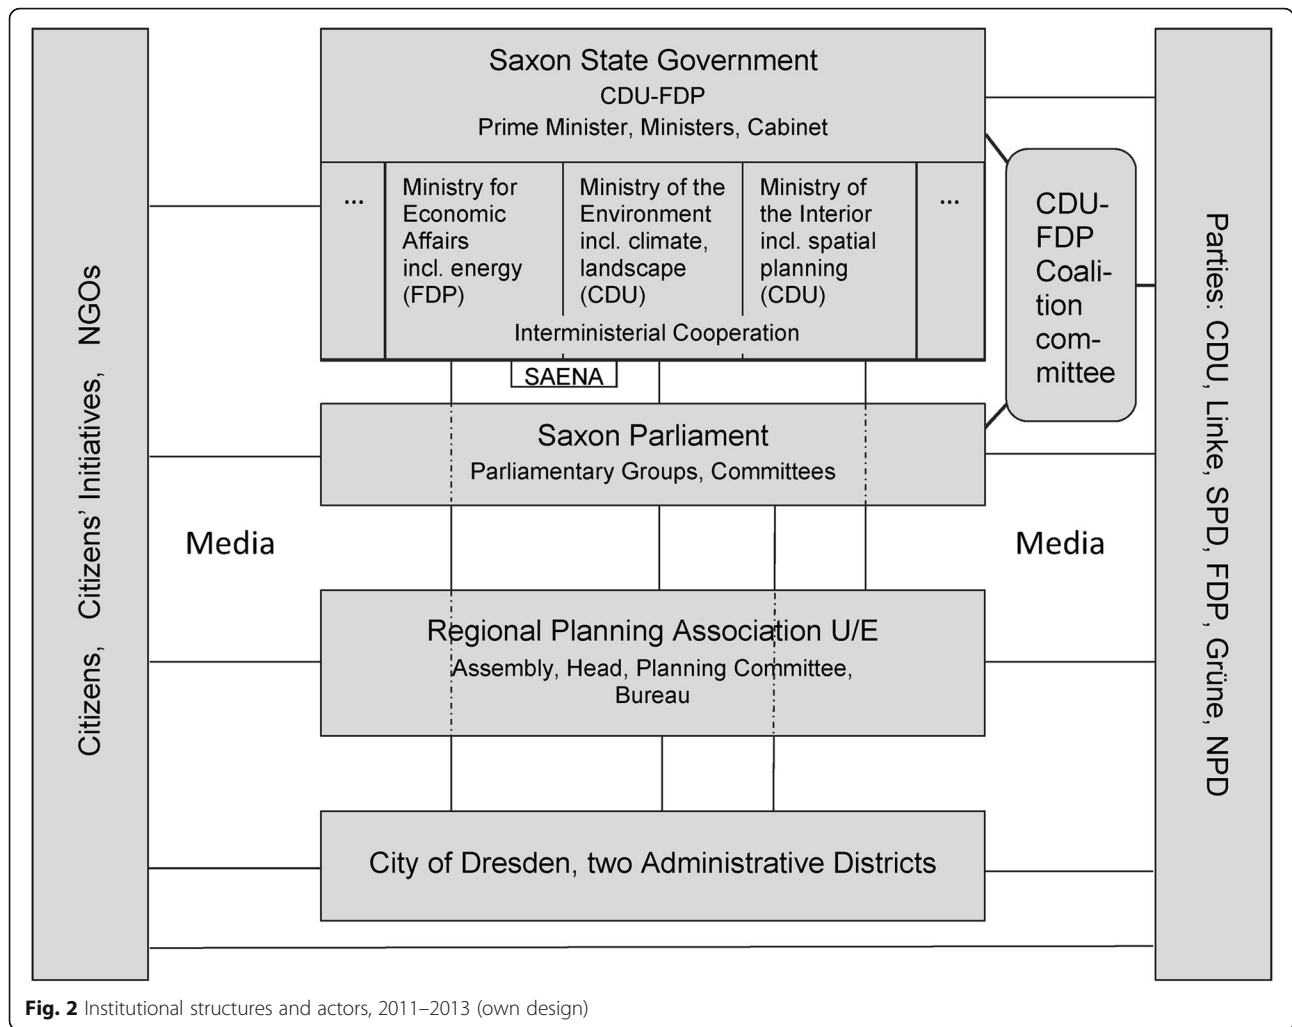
Citizens, Citizens' Initiatives, NGOs

Saxon State Government
CDU-FDP
Prime Minister, Ministers, Cabinet

...

Ministry for Economic Affairs incl. energy (FDP)

Ministry of the Environment incl. climate, landscape (CDU)

Ministry of the Interior incl. spatial planning (CDU)

...

Interministerial Cooperation

SAENA

CDU-FDP Coalition committee

Parties: CDU, Linke, SPD, FDP, Grüne, NPD

Saxon Parliament
Parliamentary Groups, Committees

Media

Media

Regional Planning Association U/E
Assembly, Head, Planning Committee, Bureau

City of Dresden, two Administrative Districts

**Fig. 2** Institutional structures and actors, 2011–2013 (own design)